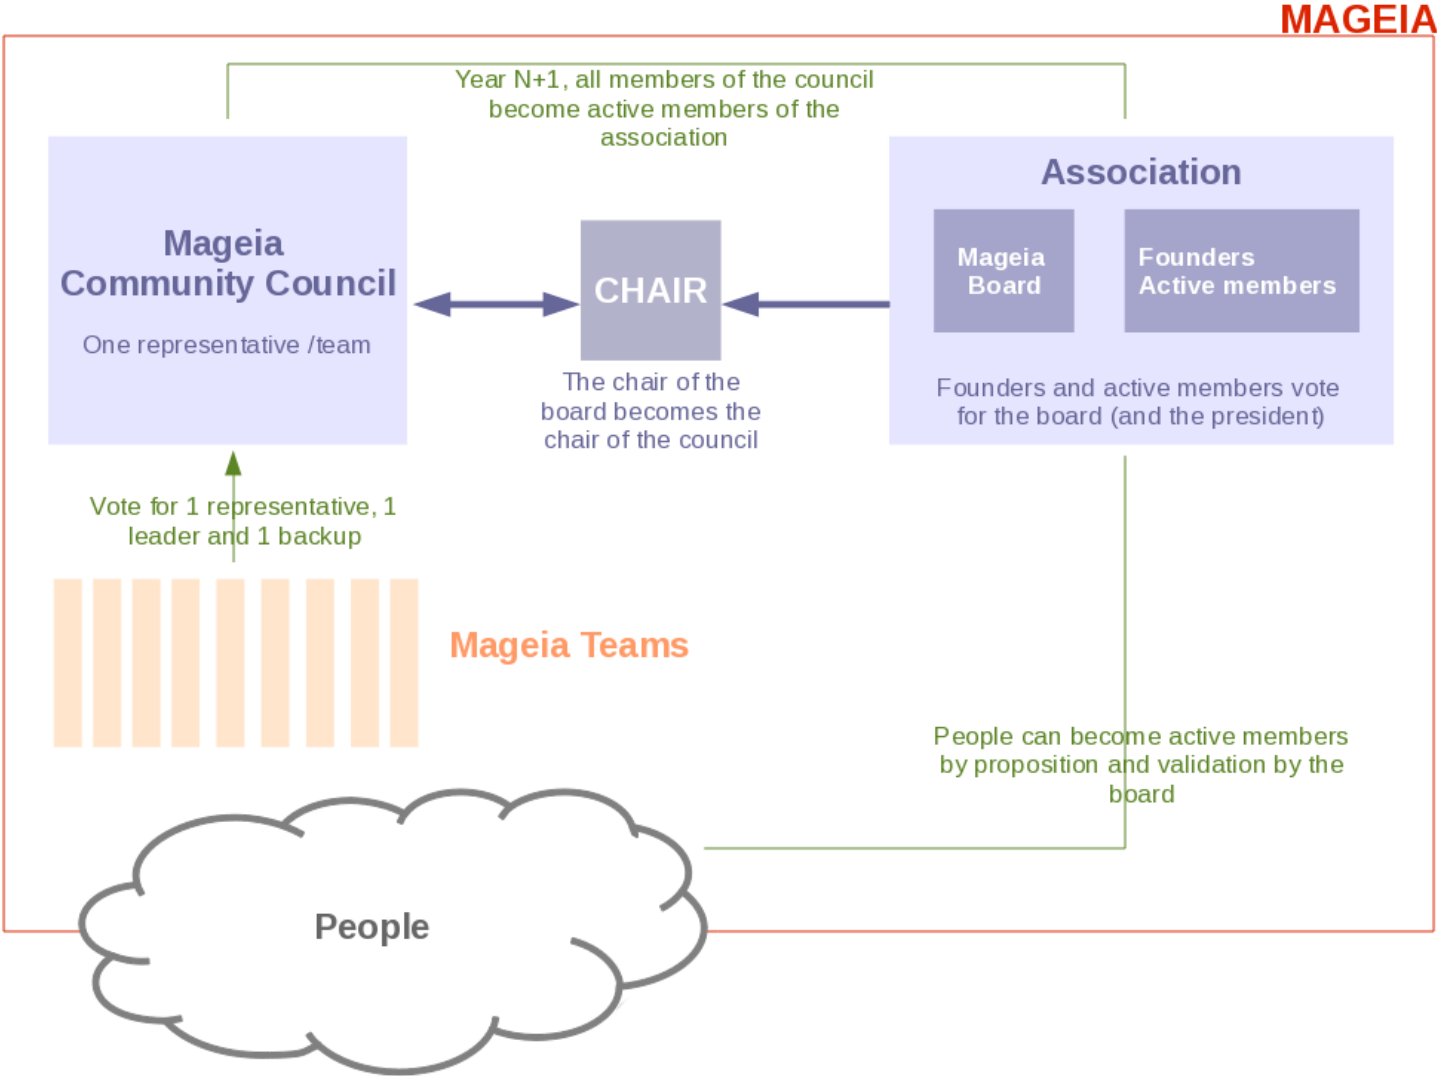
MAGEIA

Year N+1, all members of the council become active members of the association

Mageia Community Council

One representative /team

CHAIR

The chair of the board becomes the chair of the council

Association

Mageia Board

Founders Active members

Founders and active members vote for the board (and the president)

Vote for 1 representative, 1 leader and 1 backup

Mageia Teams

People can become active members by proposition and validation by the board

People